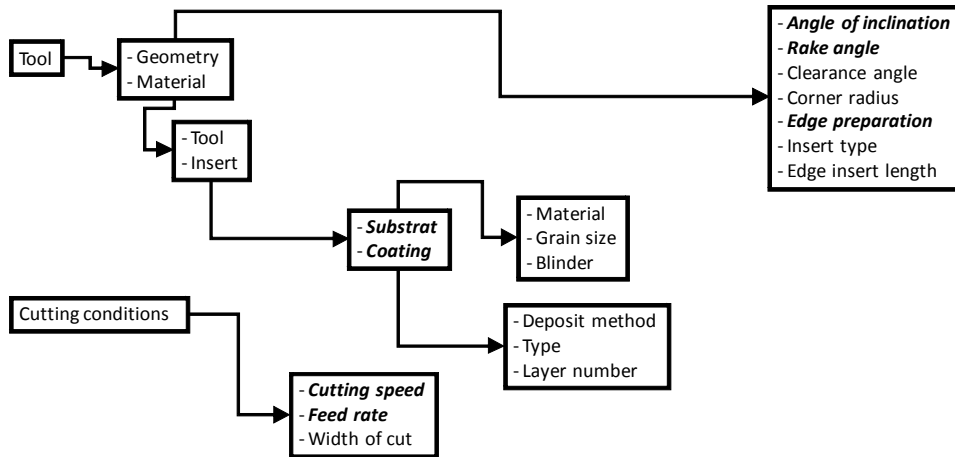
Tool

- Geometry
- Material

- Angle of inclination
- Rake angle
- Clearance angle
- Corner radius
- Edge preparation
- Insert type
- Edge insert length

- Tool
- Insert

- Substrat
- Coating

- Material
- Grain size
- Blinder

- Deposit method
- Type
- Layer number

Cutting conditions

- Cutting speed
- Feed rate
- Width of cut